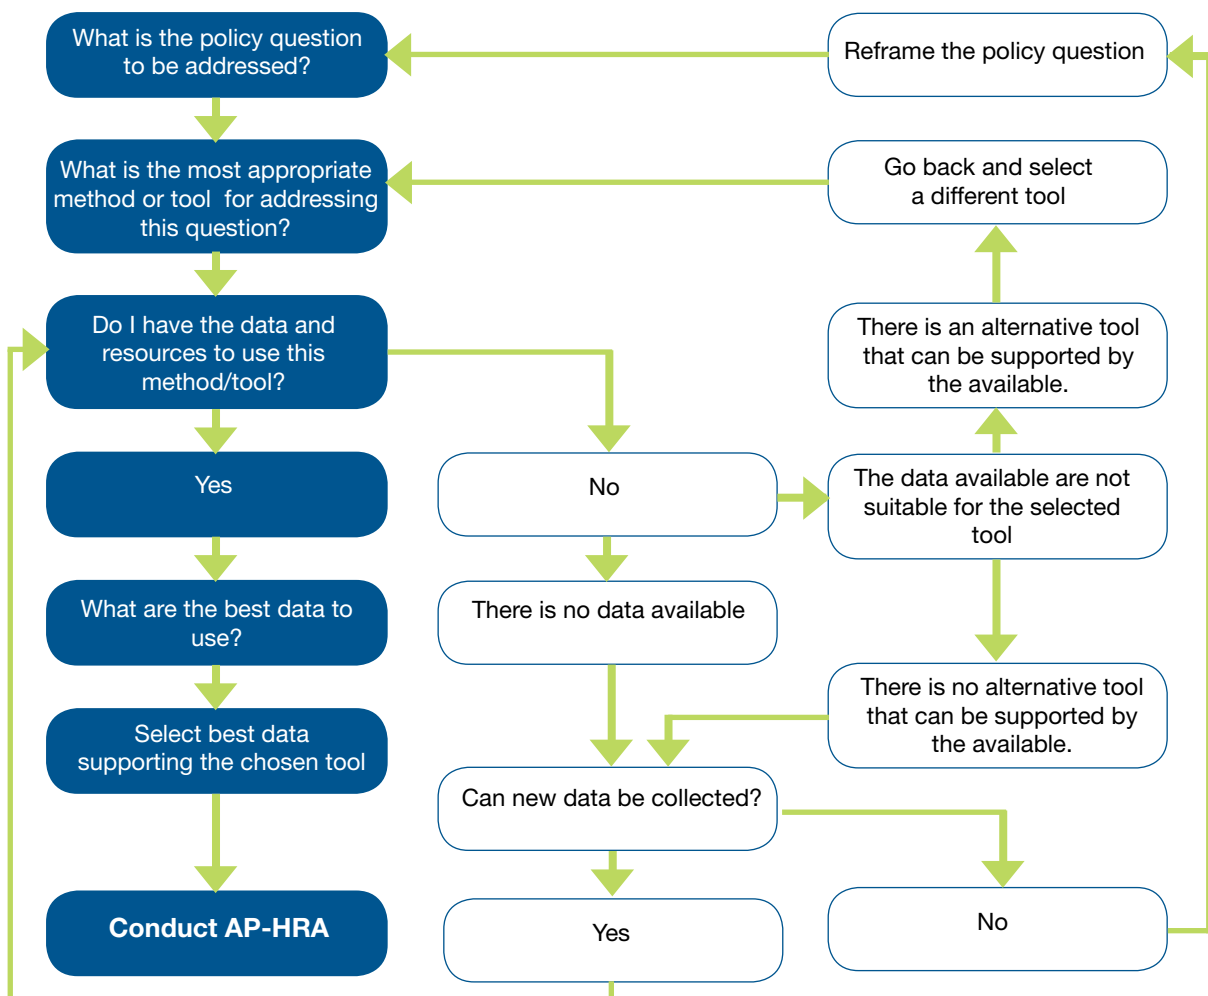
What is the policy question to be addressed?

Reframe the policy question

What is the most appropriate method or tool for addressing this question?

Go back and select a different tool

Do I have the data and resources to use this method/tool?

There is an alternative tool that can be supported by the available.

Yes

No

The data available are not suitable for the selected tool

What are the best data to use?

There is no data available

Select best data supporting the chosen tool

There is no alternative tool that can be supported by the available.

Can new data be collected?

Conduct AP-HRA

Yes

No